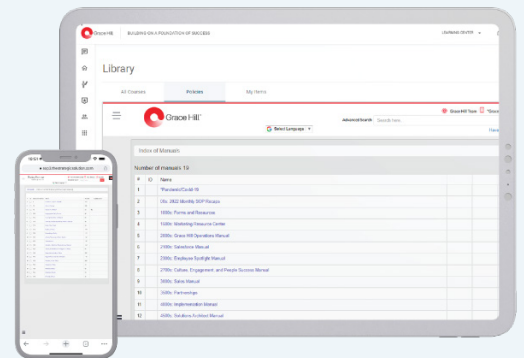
Grace Hill | BUILDING ON A FOUNDATION OF SUCCESS

LEARNING CENTER

Library

All Courses

Policies

My Items

Grace Hill

Select Language

Advanced Search

Search here

Grace Hill Team

Index of Manuals

Number of manuals 19

| # | ID | Name |
|---|---|---|
| 1 | | *Pandemic/Covid-19 |
| 2 | | Q1c. 2022 Monthly SOP Recaps |
| 3 | | 1000c. Forms and Resources |
| 4 | | 1040c. Wellbeing Resource Center |
| 5 | | 2000c. Grace Hill Operations Manual |
| 6 | | 2100c. Salesforce Manual |
| 7 | | 2300c. Employee Spotlight Manual |
| 8 | | 2700c. Culture, Engagement, and People Success Manual |
| 9 | | 3000c. Sales Manual |
| 10 | | 3020c. Partnerships |
| 11 | | 4000c. Implementation Manual |
| 12 | | 4400c. Solutions Architect Manual |

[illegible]